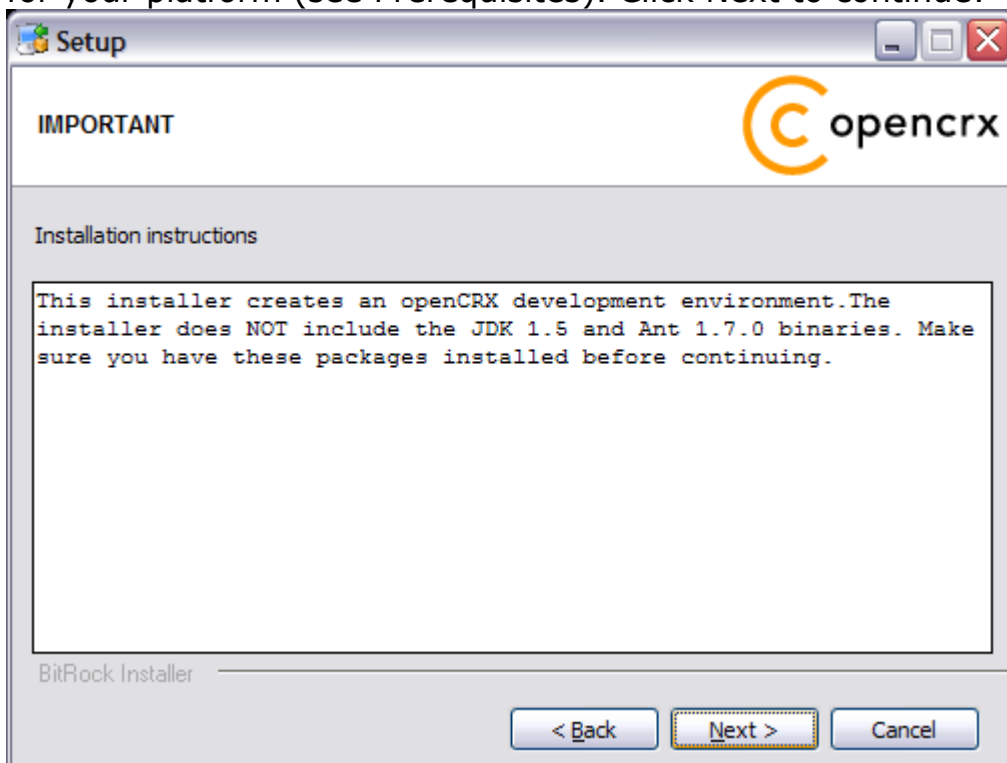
for your platform (see Prerequisites). Click Next to continue.

Setup

IMPORTANT

opencrx

Installation instructions

This installer creates an openCRX development environment.The installer does NOT include the JDK 1.5 and Ant 1.7.0 binaries. Make sure you have these packages installed before continuing.

BitRock Installer

< Back

Next >

Cancel